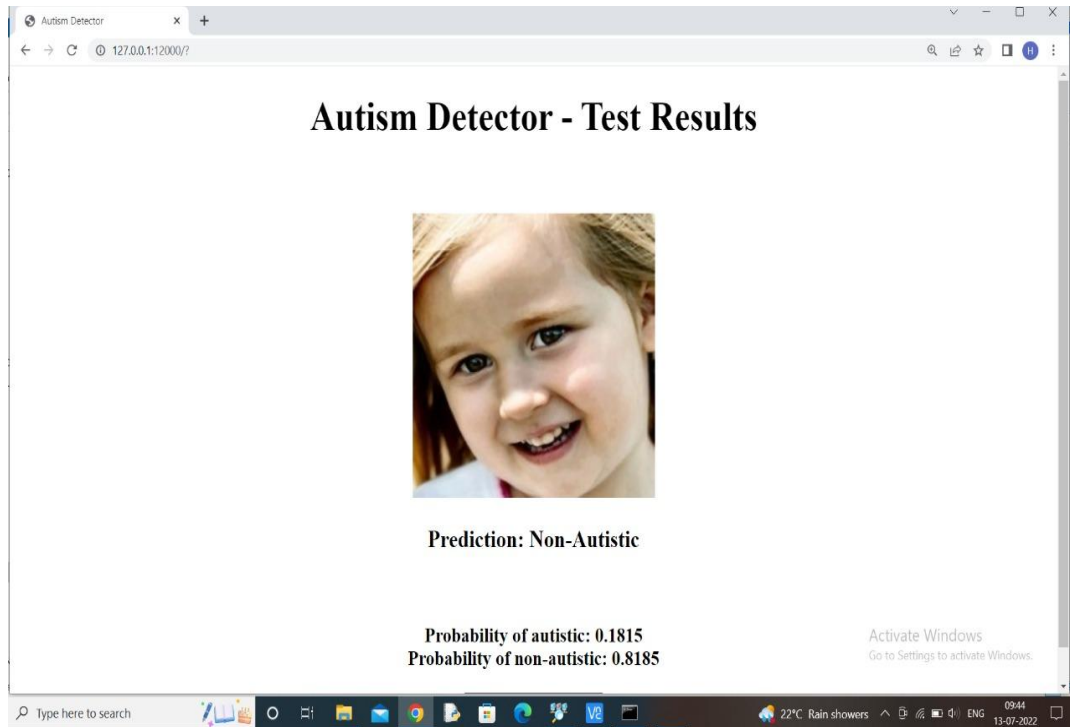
Autism Detector

127.0.0.1:12000/?

H

Autism Detector - Test Results

Prediction: Non-Autistic

Probability of autistic: 0.1815
Probability of non-autistic: 0.8185

Activate Windows
Go to Settings to activate Windows.

Type here to search

22°C Rain showers ENG 09:44 13-07-2022